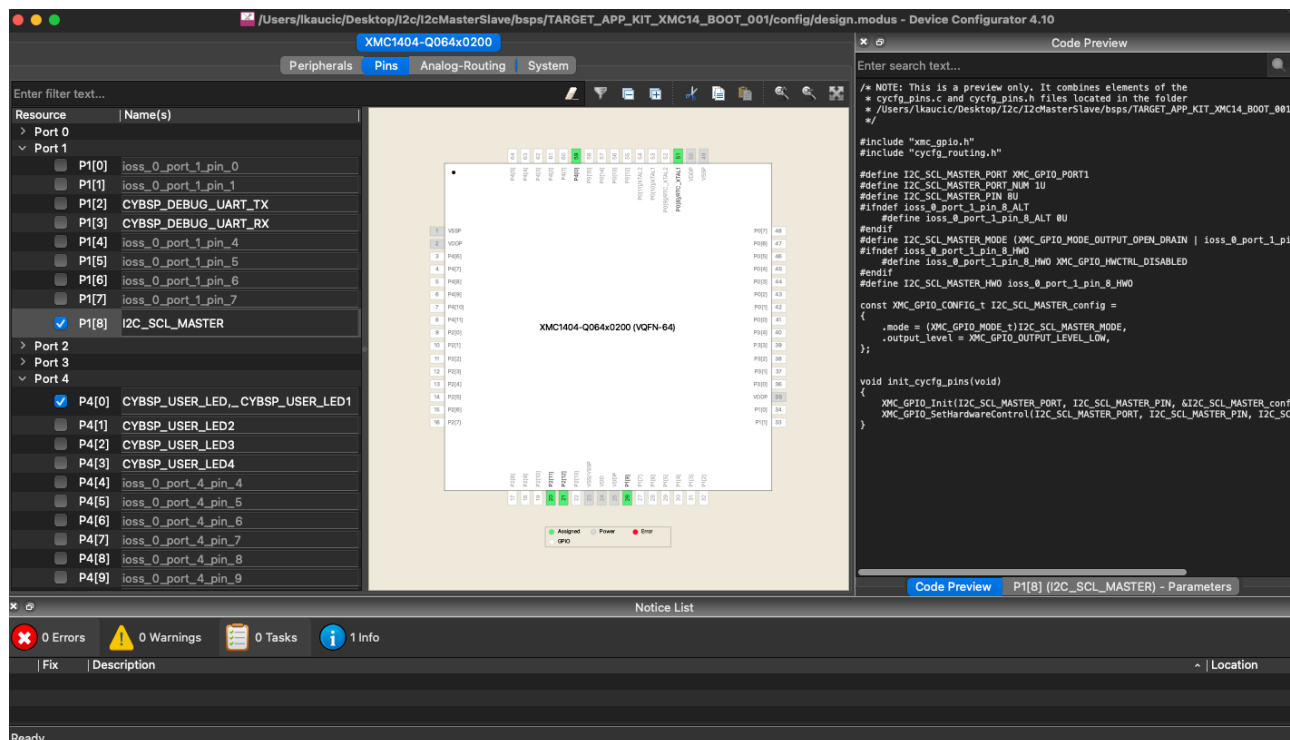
/Users/lkaucic/Desktop/I2c/I2cMasterSlave/bsps/TARGET_APP_KIT_XMC14_BOOT_001/config/design.modus - Device Configurator 4.10

XMC1404-Q064x0200

Peripherals | Pins | Analog-Routing | System

Enter filter text...

| Resource | Name(s) |
|---|---|
| Port 0 | |
| Port 1 | |
| P1[0] | ioss_0_port_1_pin_0 |
| P1[1] | ioss_0_port_1_pin_1 |
| P1[2] | CYBSP_DEBUG_UART_TX |
| P1[3] | CYBSP_DEBUG_UART_RX |
| P1[4] | ioss_0_port_1_pin_4 |
| P1[5] | ioss_0_port_1_pin_5 |
| P1[6] | ioss_0_port_1_pin_6 |
| P1[7] | ioss_0_port_1_pin_7 |
| P1[8] | I2C_SCL_MASTER |
| Port 2 | |
| Port 3 | |
| Port 4 | |
| P4[0] | CYBSP_USER_LED,_CYBSP_USER_LED1 |
| P4[1] | CYBSP_USER_LED2 |
| P4[2] | CYBSP_USER_LED3 |
| P4[3] | CYBSP_USER_LED4 |
| P4[4] | ioss_0_port_4_pin_4 |
| P4[5] | ioss_0_port_4_pin_5 |
| P4[6] | ioss_0_port_4_pin_6 |
| P4[7] | ioss_0_port_4_pin_7 |
| P4[8] | ioss_0_port_4_pin_8 |
| P4[9] | ioss_0_port_4_pin_9 |

XMC1404-Q064x0200 (VQFN-64)

1 VSSP
2 VDDP
3 P4[6]
4 P4[7]
5 P4[8]
6 P4[9]
7 P4[10]
8 P4[11]
9 P2[0]
10 P2[1]
11 P2[2]
12 P2[3]
13 P2[4]
14 P2[5]
15 P2[6]
16 P2[7]

P0[7] 48
P0[6] 47
P0[5] 46
P0[4] 45
P0[3] 44
P0[2] 43
P0[1] 42
P0[0] 41
P3[4] 40
P3[3] 39
P3[2] 38
P3[1] 37
P3[0] 36
VDDP 35
P1[0] 34
P1[1] 33

Assigned  Power  Error
GPIO

Code Preview

Enter search text...

/* NOTE: This is a preview only. It combines elements of the
 * cycfg_pins.c and cycfg_pins.h files located in the folder
 * /Users/lkaucic/Desktop/I2c/I2cMasterSlave/bsps/TARGET_APP_KIT_XMC14_BOOT_001
 */

#include "xmc_gpio.h"
#include "cycfg_routing.h"

#define I2C_SCL_MASTER_PORT XMC_GPIO_PORT1
#define I2C_SCL_MASTER_PORT_NUM 1U
#define I2C_SCL_MASTER_PIN 8U
#ifndef ioss_0_port_1_pin_8_ALT
    #define ioss_0_port_1_pin_8_ALT 0U
#endif
#define I2C_SCL_MASTER_MODE (XMC_GPIO_MODE_OUTPUT_OPEN_DRAIN | ioss_0_port_1_pi
#ifndef ioss_0_port_1_pin_8_HWO
    #define ioss_0_port_1_pin_8_HWO XMC_GPIO_HWCTRL_DISABLED
#endif
#define I2C_SCL_MASTER_HWO ioss_0_port_1_pin_8_HWO

const XMC_GPIO_CONFIG_t I2C_SCL_MASTER_config =
{
    .mode = (XMC_GPIO_MODE_t)I2C_SCL_MASTER_MODE,
    .output_level = XMC_GPIO_OUTPUT_LEVEL_LOW,
};

void init_cycfg_pins(void)
{
    XMC_GPIO_Init(I2C_SCL_MASTER_PORT, I2C_SCL_MASTER_PIN, &I2C_SCL_MASTER_conf
    XMC_GPIO_SetHardwareControl(I2C_SCL_MASTER_PORT, I2C_SCL_MASTER_PIN, I2C_SC
}

Code Preview | P1[8] (I2C_SCL_MASTER) - Parameters

Notice List

0 Errors  0 Warnings  0 Tasks  1 Info

| Fix | Description | Location |

Ready